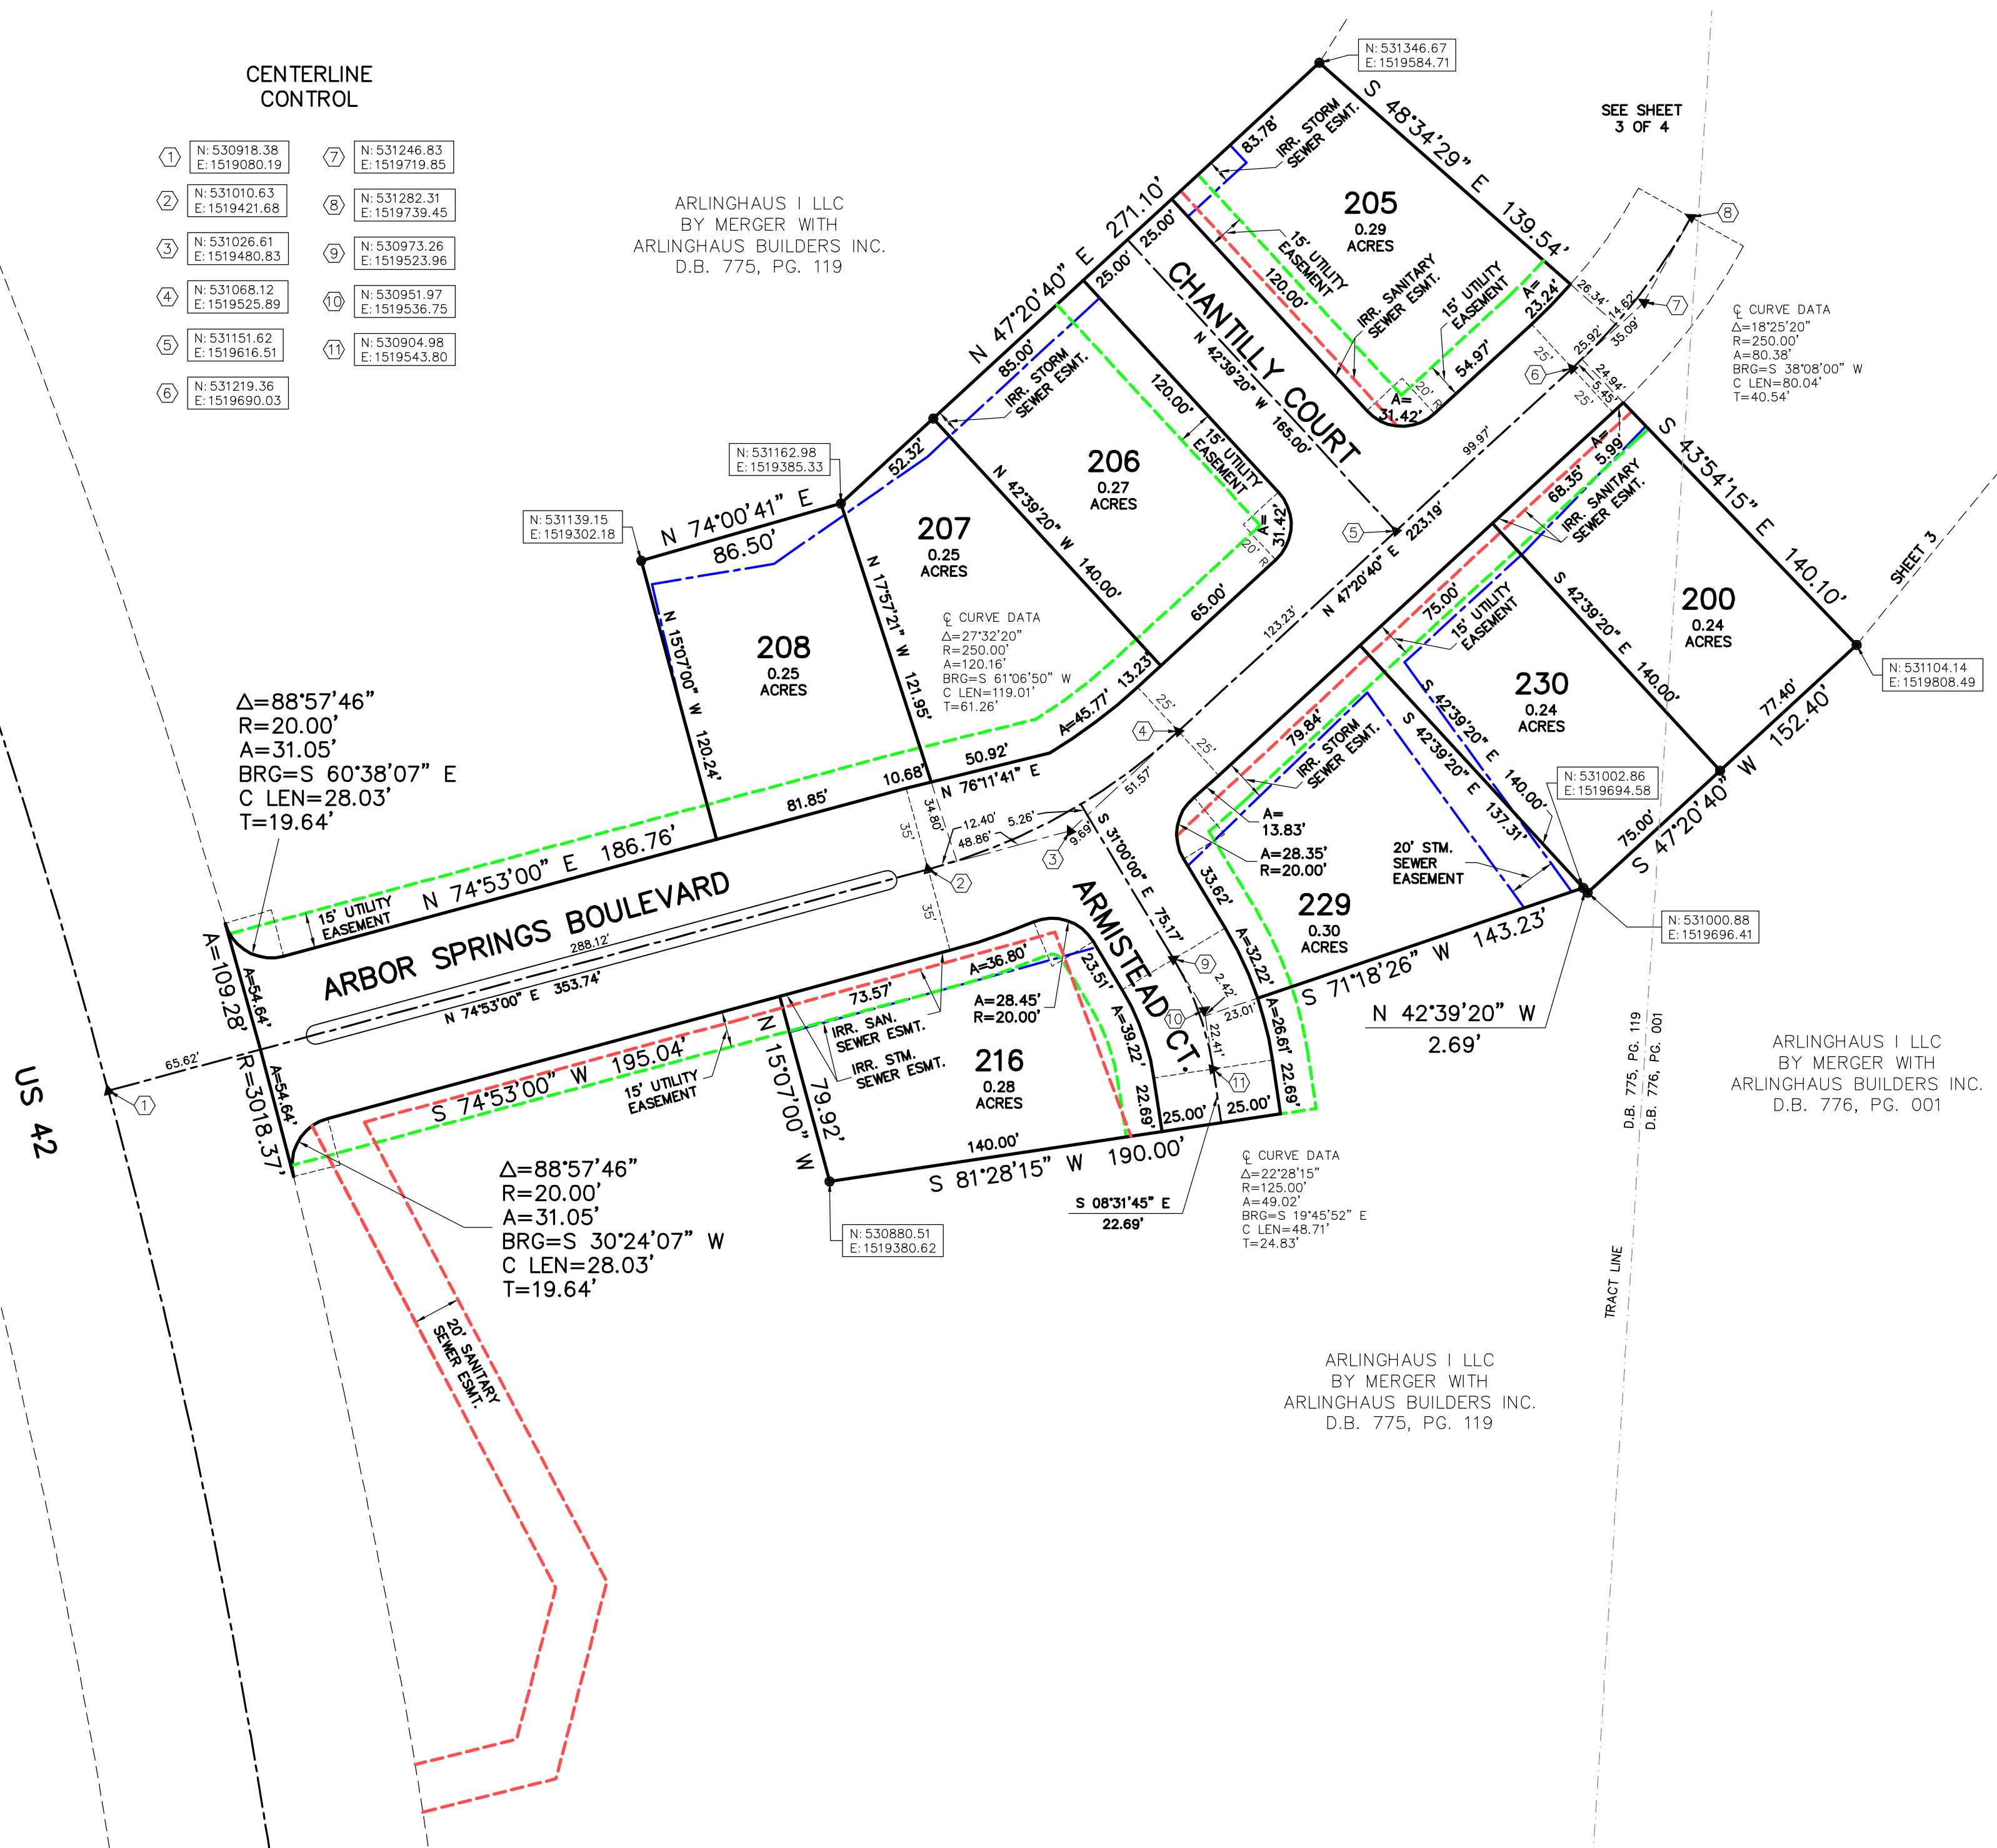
CENTERLINE CONTROL

| | | | |
|---|---|---|---|
| 1 | N: 530918.38 E: 1519080.19 | 7 | N: 531246.83 E: 1519719.85 |
| 2 | N: 531010.63 E: 1519421.68 | 8 | N: 531282.31 E: 1519739.45 |
| 3 | N: 531026.61 E: 1519480.83 | 9 | N: 530973.26 E: 1519523.96 |
| 4 | N: 531068.12 E: 1519525.89 | 10 | N: 530951.97 E: 1519536.75 |
| 5 | N: 531151.62 E: 1519616.51 | 11 | N: 530904.98 E: 1519543.80 |
| 6 | N: 531219.36 E: 1519690.03 | | |

ARLINGHAUS I LLC
BY MERGER WITH
ARLINGHAUS BUILDERS INC.
D.B. 775, PG. 119

N: 531346.67
E: 1519584.71

SEE SHEET
3 OF 4

205
0.29
ACRES

IRR. STORM SEWER ESMT.
83.78'
S 48°34'29" E 139.54'
N 47°20'40" E 271.10'
25.00'
25.00'
15' UTILITY EASEMENT
120.00'
IRR. SANITARY SEWER ESMT.
15' UTILITY EASEMENT
A=23.24'
54.97'
20' R
A=31.42'
CHANTILLY COURT
N 42°39'20" W 165.00'
26.34'
14.62'
35.09'
25.92'
25'
24.94'
5.45'
25'

8
7
6

℄ CURVE DATA
Δ=18°25'20"
R=250.00'
A=80.38'
BRG=S 38°08'00" W
C LEN=80.04'
T=40.54'

85.00'
IRR. STORM SEWER ESMT.
206
0.27
ACRES
120.00'
15' UTILITY EASEMENT
N 42°39'20" W 140.00'
A=31.42'
20' R
65.00'
99.97'
5
N 47°20'40" E 223.19'

N: 531162.98
E: 1519385.33
52.32'
N 74°00'41" E
86.50'
N: 531139.15
E: 1519302.18

207
0.25
ACRES
N 17°57'21" W 121.95'

208
0.25
ACRES
N 15°07'00" W 120.24'

℄ CURVE DATA
Δ=27°32'20"
R=250.00'
A=120.16'
BRG=S 61°06'50" W
C LEN=119.01'
T=61.26'

13.23'
A=45.77'
50.92'
10.68'
N 76°11'41" E
81.85'
123.23'
25'
4
25'

A=5.99'
68.35'
IRR. SANITARY SEWER ESMT.
S 43°54'15" E 140.10'
SHEET 3

200
0.24
ACRES
S 42°39'20" E 140.00'
75.00'
15' UTILITY EASEMENT
77.40'
152.40'
S 47°20'40" W
75.00'
N: 531104.14
E: 1519808.49

230
0.24
ACRES
S 42°39'20" E 140.00'
S 42°39'20" E 137.31'
79.84'
IRR. STORM SEWER ESMT.
N: 531002.86
E: 1519694.58

Δ=88°57'46"
R=20.00'
A=31.05'
BRG=S 60°38'07" E
C LEN=28.03'
T=19.64'

15' UTILITY EASEMENT
N 74°53'00" E 186.76'
34.80'
35'
12.40'
48.86'
5.26'
9.69'
51.57
3
2
35'

ARBOR SPRINGS BOULEVARD
288.12'
N 74°53'00" E 353.74'
A=109.28'
A=54.64'
A=54.64'
R=3018.37'
65.62'
1
US 42

S 31°00'00" E 75.17'
A=13.83'
A=28.35'
R=20.00'
33.62'
20' STM. SEWER EASEMENT
229
0.30
ACRES
A=32.22'
S 71°18'26" W 143.23'
N: 531000.88
E: 1519696.41
N 42°39'20" W
2.69'

ARMISTEAD CT.
9
2.42'
23.01'
10
22.41'
11
A=26.61'
22.69'

23.51'
A=36.80'
73.57'
A=28.45'
R=20.00'
IRR. SAN. SEWER ESMT.
IRR. STM. SEWER ESMT.
216
0.28
ACRES
A=39.22'
22.69'
25.00'
25.00'
N 15°07'00" W 79.92'
S 74°53'00" W 195.04'
15' UTILITY EASEMENT
140.00'
S 81°28'15" W 190.00'
S 08°31'45" E
22.69'
N: 530880.51
E: 1519380.62

℄ CURVE DATA
Δ=22°28'15"
R=125.00'
A=49.02'
BRG=S 19°45'52" E
C LEN=48.71'
T=24.83'

Δ=88°57'46"
R=20.00'
A=31.05'
BRG=S 30°24'07" W
C LEN=28.03'
T=19.64'

20' SANITARY SEWER ESMT.

D.B. 775, PG. 119
D.B. 776, PG. 001
TRACT LINE

ARLINGHAUS I LLC
BY MERGER WITH
ARLINGHAUS BUILDERS INC.
D.B. 776, PG. 001

ARLINGHAUS I LLC
BY MERGER WITH
ARLINGHAUS BUILDERS INC.
D.B. 775, PG. 119